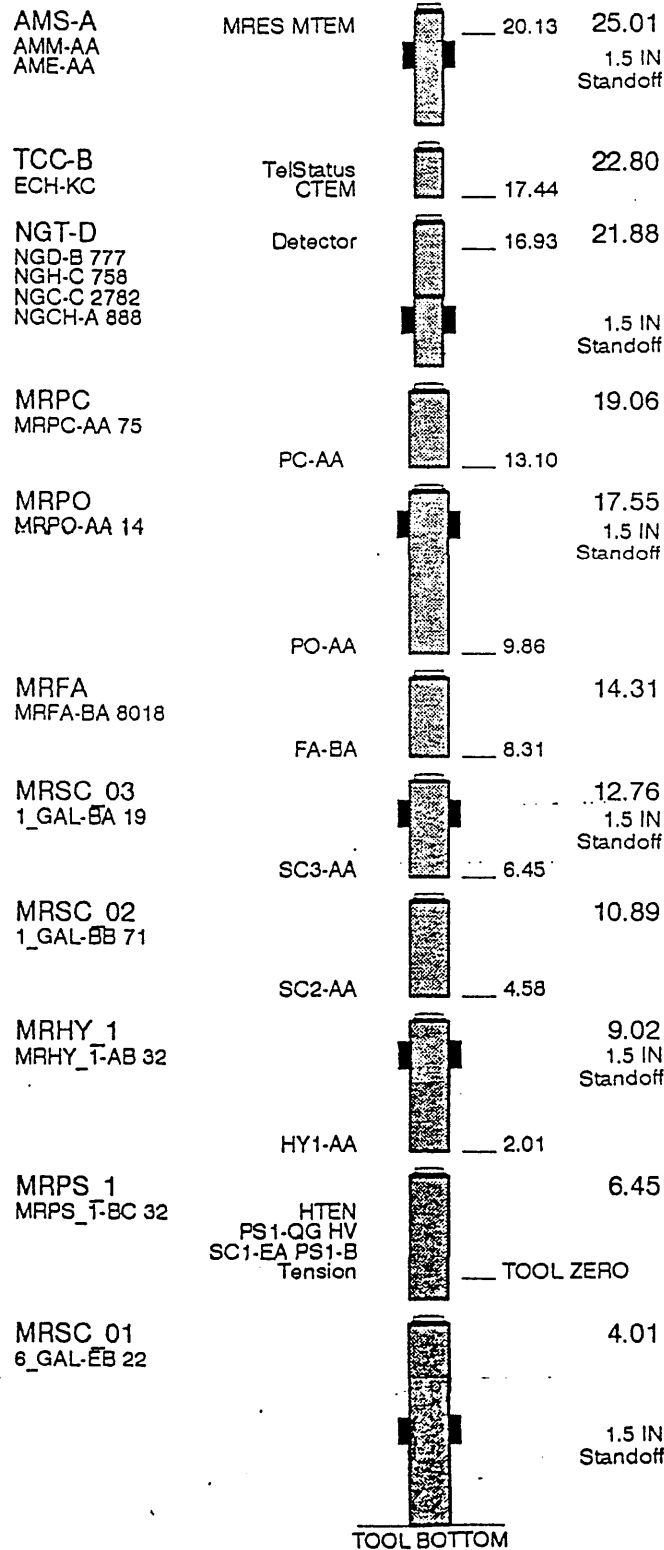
AMS-A
AMM-AA
AME-AA

MRES MTEM

20.13

25.01
1.5 IN
Standoff

TCC-B
ECH-KC

TelStatus
CTEM

17.44

22.80

NGT-D
NGD-B 777
NGH-C 758
NGC-C 2782
NGCH-A 888

Detector

16.93

21.88

1.5 IN
Standoff

MRPC
MRPC-AA 75

PC-AA

13.10

19.06

MRPO
MRPO-AA 14

17.55
1.5 IN
Standoff

PO-AA

9.86

MRFA
MRFA-BA 8018

FA-BA

8.31

14.31

MRSC_03
1_GAL-BA 19

12.76
1.5 IN
Standoff

SC3-AA

6.45

MRSC_02
1_GAL-BB 71

10.89

SC2-AA

4.58

MRHY_1
MRHY_1-AB 32

9.02
1.5 IN
Standoff

HY1-AA

2.01

MRPS_1
MRPS_1-BC 32

6.45

HTEN
PS1-QG HV
SC1-EA PS1-B
Tension

TOOL ZERO

MRSC_01
6_GAL-EB 22

4.01

1.5 IN
Standoff

TOOL BOTTOM